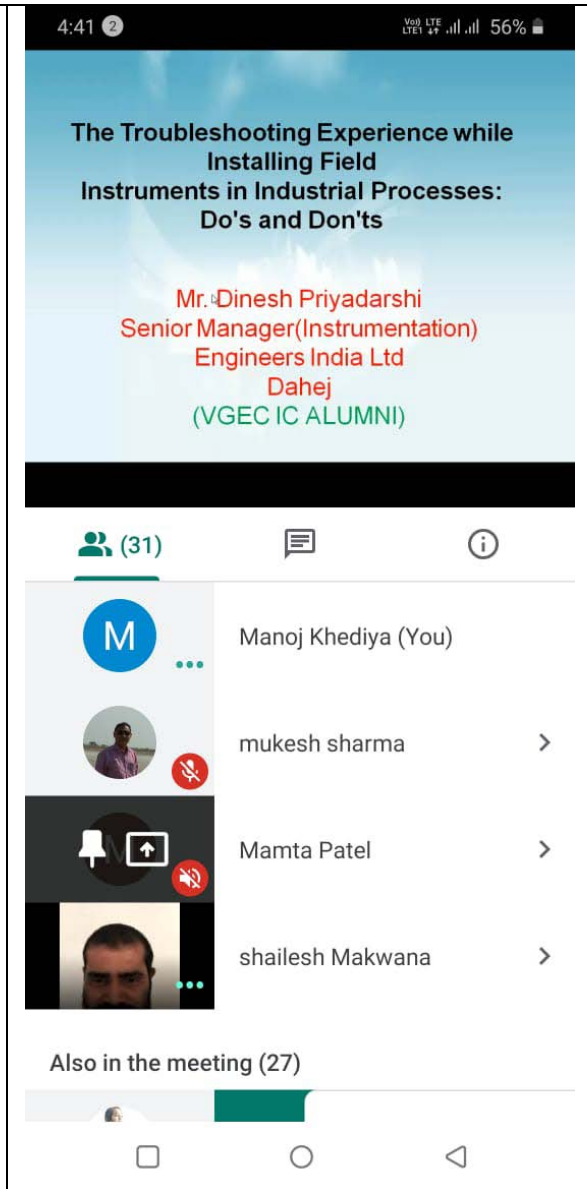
4:41 2

Vo) LTE LTE1 56%

The Troubleshooting Experience while Installing Field Instruments in Industrial Processes: Do's and Don'ts

Mr. Dinesh Priyadarshi
Senior Manager(Instrumentation)
Engineers India Ltd
Dahej
(VGEC IC ALUMNI)

(31)

M

Manoj Khediya (You)

mukesh sharma

Mamta Patel

shailesh Makwana

Also in the meeting (27)